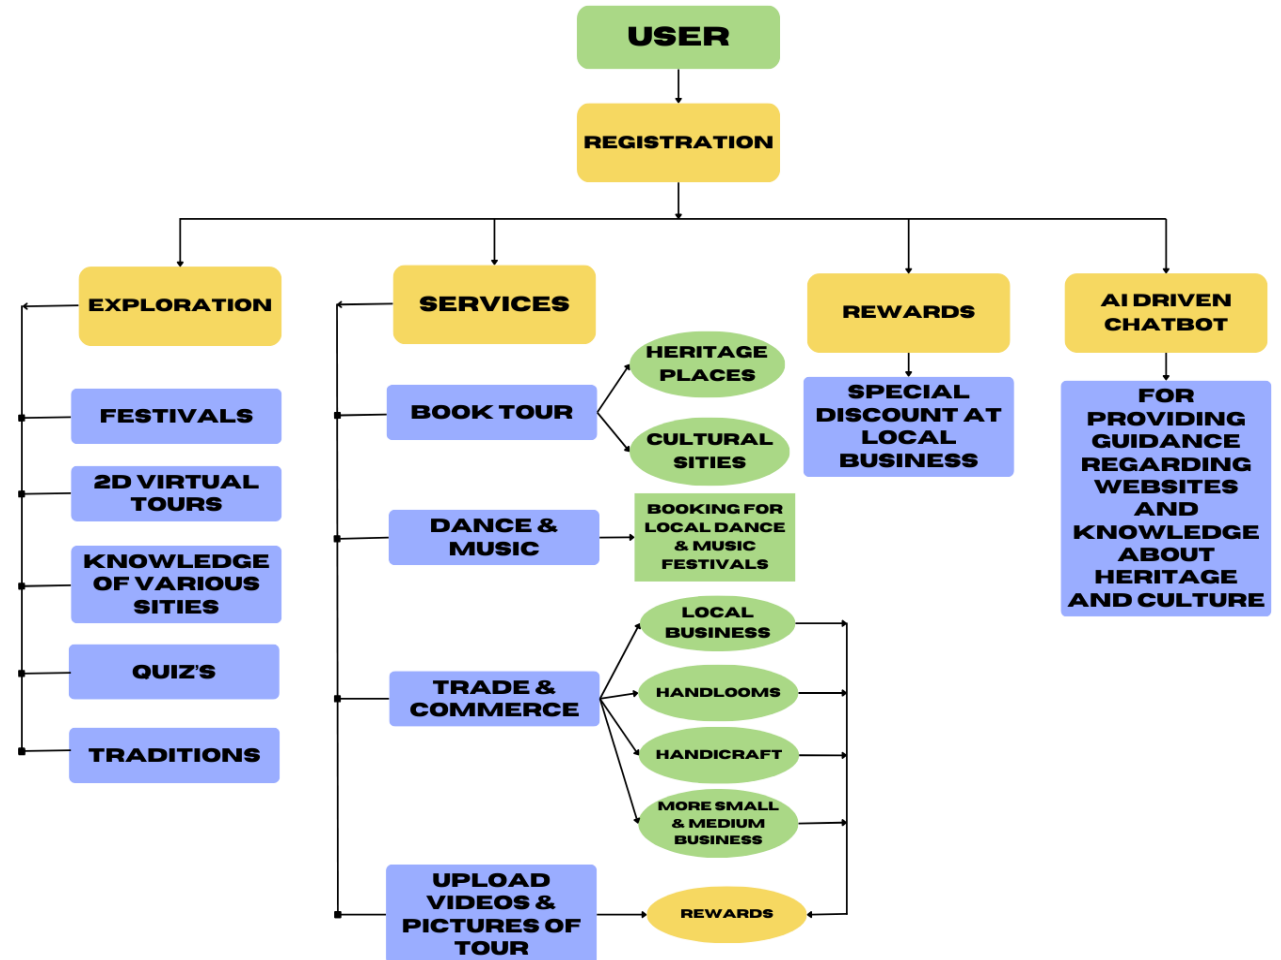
USER

REGISTRATION

EXPLORATION

FESTIVALS

2D VIRTUAL TOURS

KNOWLEDGE OF VARIOUS SITIES

QUIZ'S

TRADITIONS

SERVICES

BOOK TOUR

HERITAGE PLACES

CULTURAL SITIES

DANCE & MUSIC

BOOKING FOR LOCAL DANCE & MUSIC FESTIVALS

TRADE & COMMERCE

LOCAL BUSINESS

HANDLOOMS

HANDICRAFT

MORE SMALL & MEDIUM BUSINESS

UPLOAD VIDEOS & PICTURES OF TOUR

REWARDS

REWARDS

SPECIAL DISCOUNT AT LOCAL BUSINESS

AI DRIVEN CHATBOT

FOR PROVIDING GUIDANCE REGARDING WEBSITES AND KNOWLEDGE ABOUT HERITAGE AND CULTURE